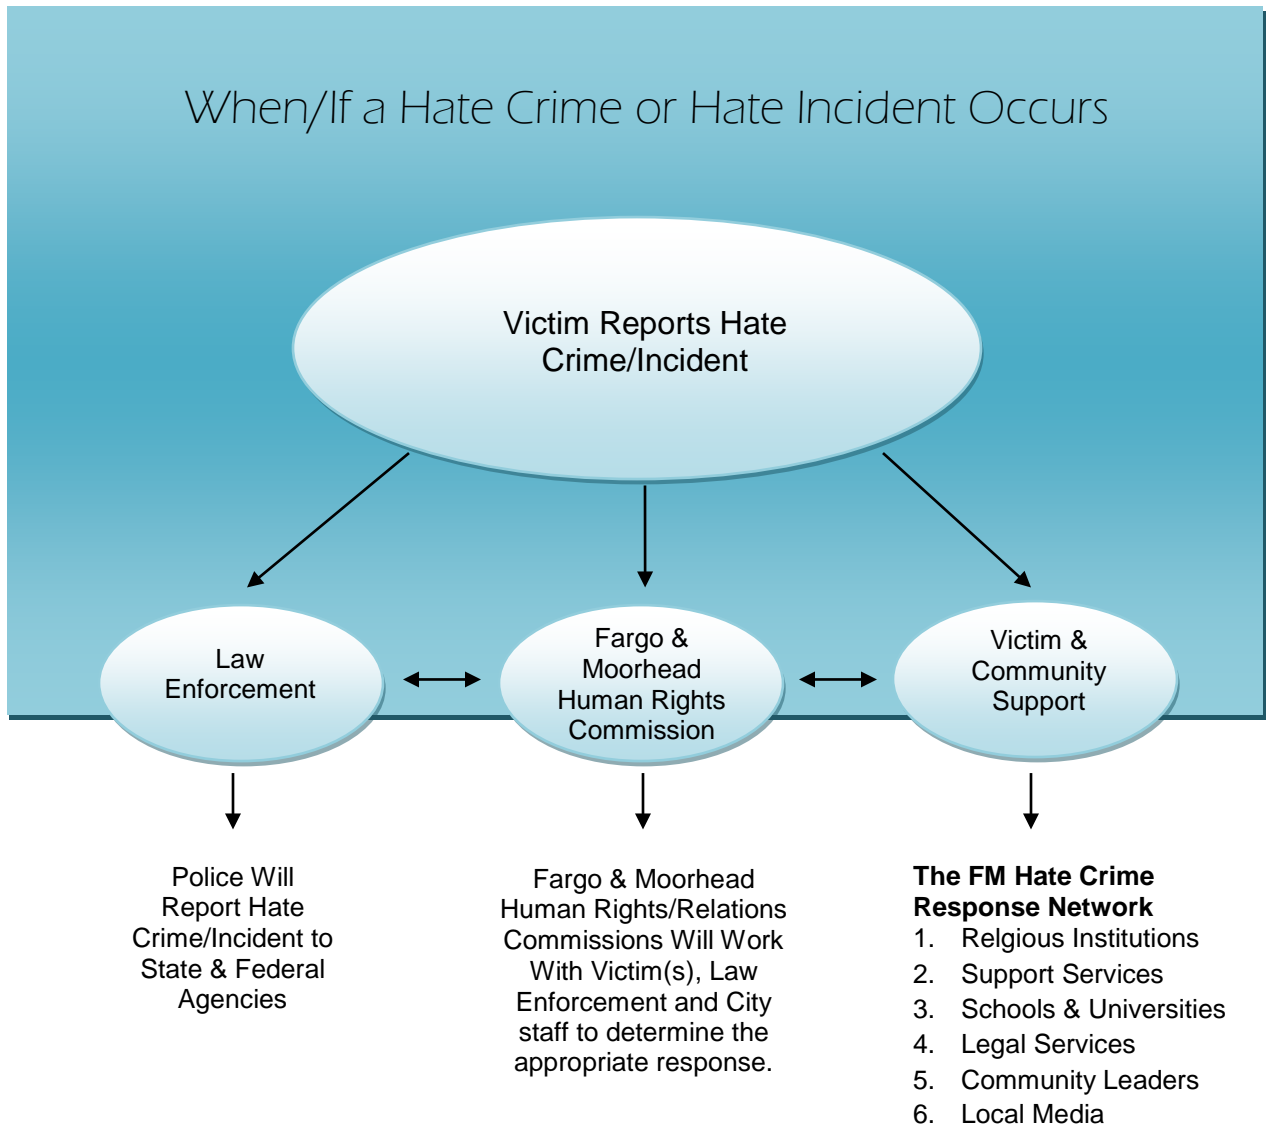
When/If a Hate Crime or Hate Incident Occurs

Victim Reports Hate Crime/Incident

Law Enforcement

Fargo & Moorhead Human Rights Commission

Victim & Community Support

Police Will Report Hate Crime/Incident to State & Federal Agencies

Fargo & Moorhead Human Rights/Relations Commissions Will Work With Victim(s), Law Enforcement and City staff to determine the appropriate response.

**The FM Hate Crime Response Network**

1. Relgious Institutions
2. Support Services
3. Schools & Universities
4. Legal Services
5. Community Leaders
6. Local Media